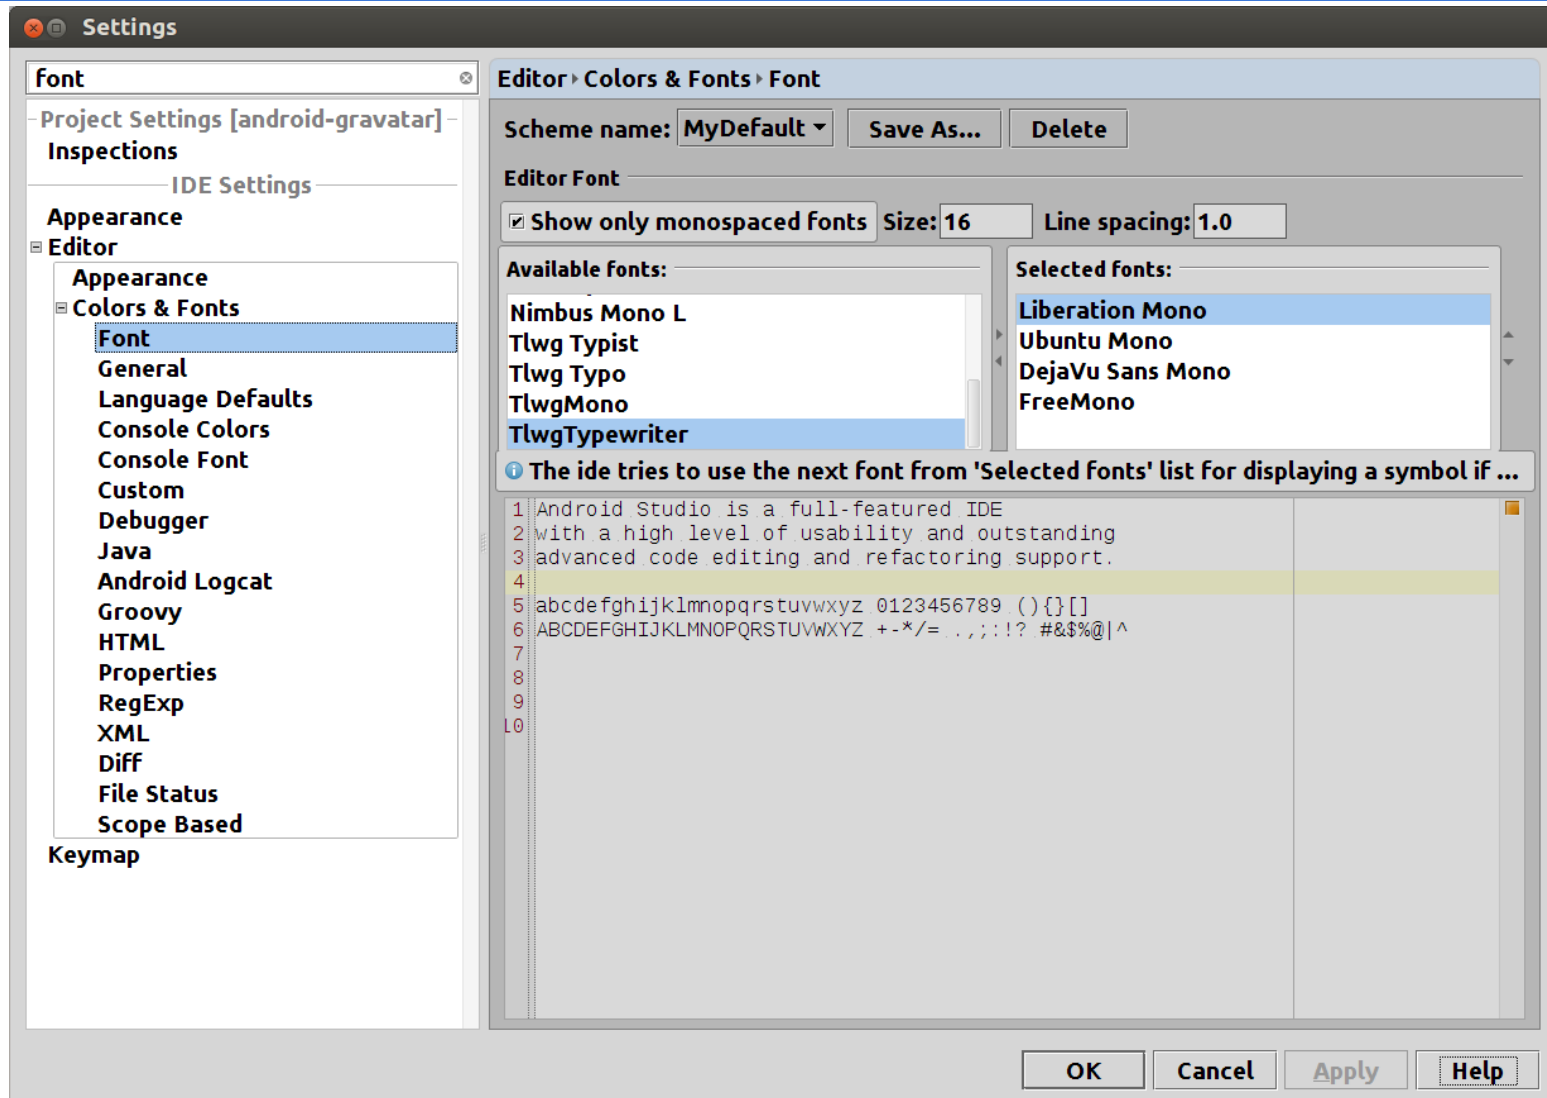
Settings

font

Project Settings [android-gravatar]
Inspections
IDE Settings
Appearance
Editor
Appearance
Colors & Fonts
Font
General
Language Defaults
Console Colors
Console Font
Custom
Debugger
Java
Android Logcat
Groovy
HTML
Properties
RegExp
XML
Diff
File Status
Scope Based
Keymap

Editor ▸ Colors & Fonts ▸ Font

Scheme name: MyDefault Save As... Delete

Editor Font

Show only monospaced fonts Size: 16 Line spacing: 1.0

Available fonts:
Nimbus Mono L
Tlwg Typist
Tlwg Typo
TlwgMono
TlwgTypewriter

Selected fonts:
Liberation Mono
Ubuntu Mono
DejaVu Sans Mono
FreeMono

The ide tries to use the next font from 'Selected fonts' list for displaying a symbol if ...

1 Android Studio is a full-featured IDE
2 with a high level of usability and outstanding
3 advanced code editing and refactoring support.
4
5 abcdefghijklmnopqrstuvwxyz 0123456789 (){}[]
6 ABCDEFGHIJKLMNOPQRSTUVWXYZ +-*/= .,;:!? #&$%@|^
7
8
9
10

OK Cancel Apply Help